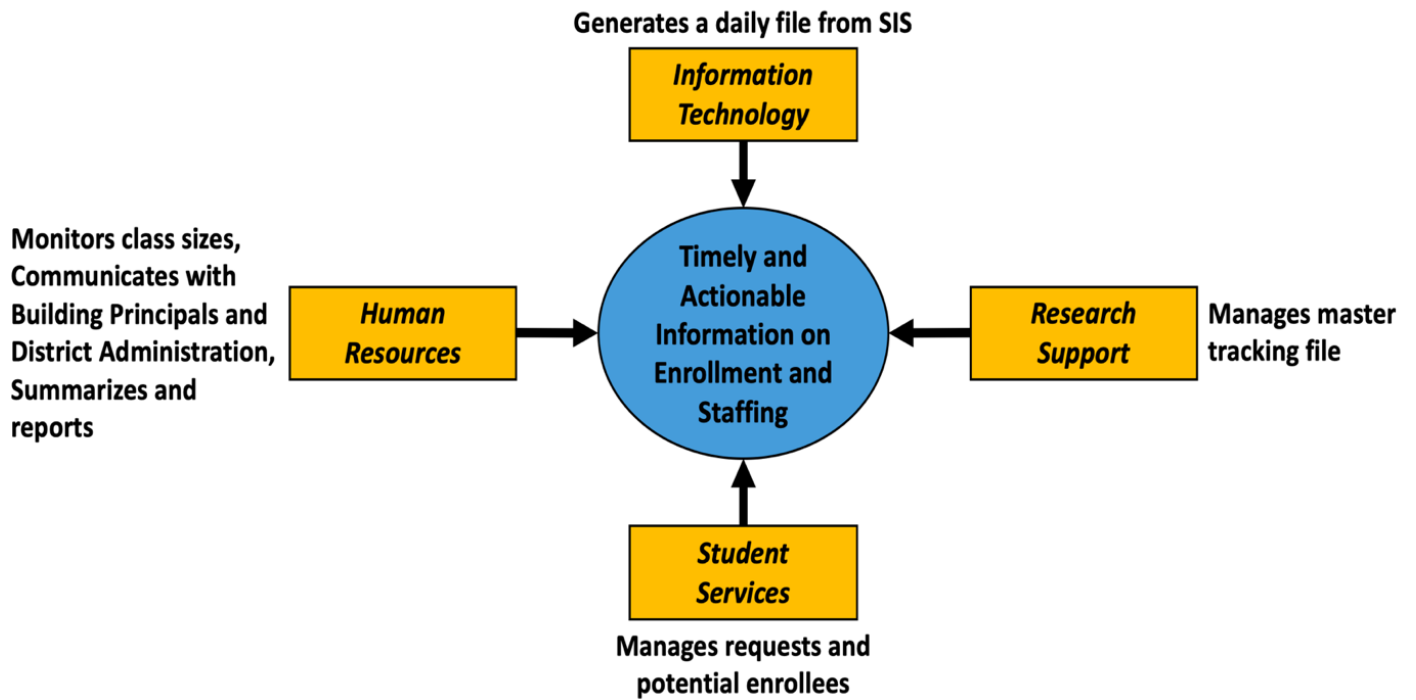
Generates a daily file from SIS

Information Technology

Monitors class sizes, Communicates with Building Principals and District Administration, Summarizes and reports

Human Resources

Timely and Actionable Information on Enrollment and Staffing

Research Support

Manages master tracking file

Student Services

Manages requests and potential enrollees